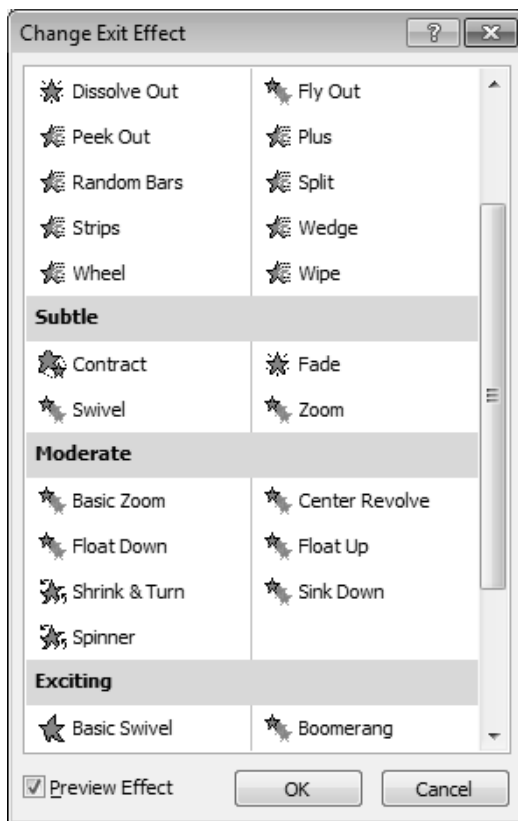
Change Exit Effect

Dissolve Out
Fly Out
Peek Out
Plus
Random Bars
Split
Strips
Wedge
Wheel
Wipe

Subtle

Contract
Fade
Swivel
Zoom

Moderate

Basic Zoom
Center Revolve
Float Down
Float Up
Shrink & Turn
Sink Down
Spinner

Exciting

Basic Swivel
Boomerang

Preview Effect
OK
Cancel